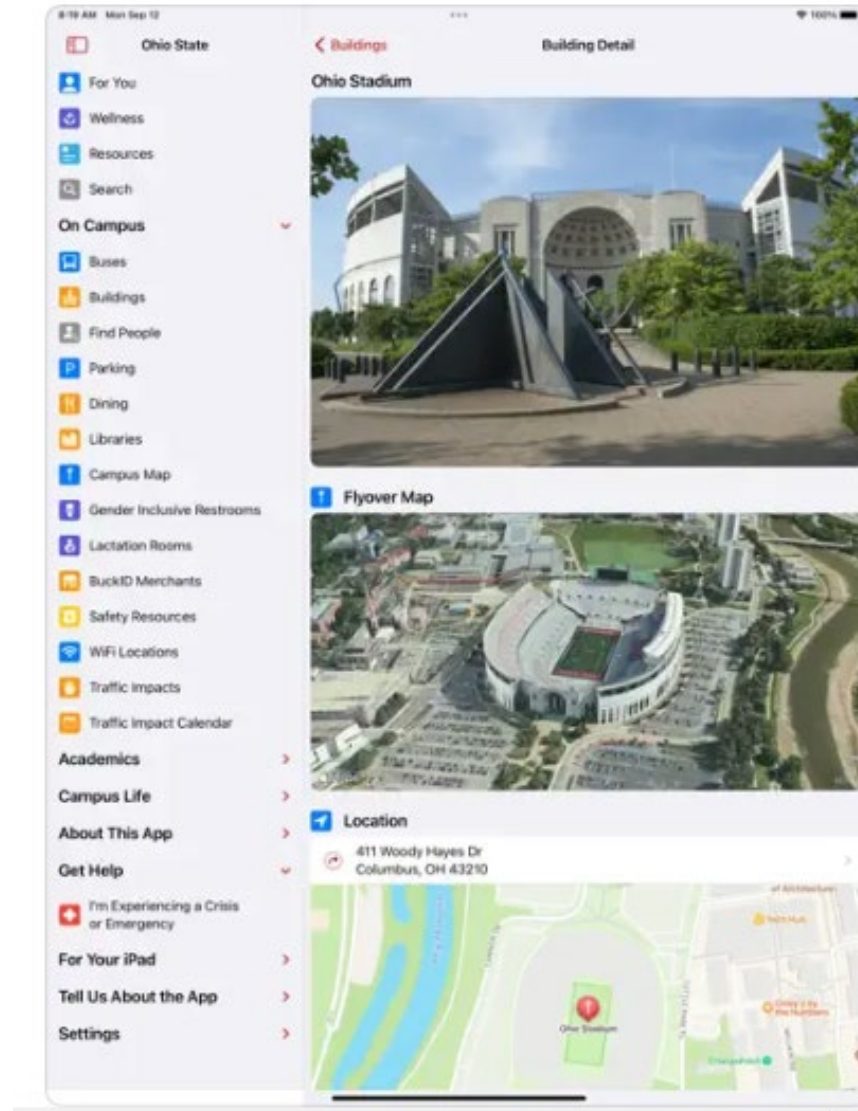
8:19 AM Mon Sep 12
100%

Ohio State

For You
Wellness
Resources
Search
On Campus
Buses
Buildings
Find People
Parking
Dining
Libraries
Campus Map
Gender Inclusive Restrooms
Lactation Rooms
BuckID Merchants
Safety Resources
WiFi Locations
Traffic Impacts
Traffic Impact Calendar
Academics
Campus Life
About This App
Get Help
I'm Experiencing a Crisis or Emergency
For Your iPad
Tell Us About the App
Settings

Buildings
Building Detail

Ohio Stadium

Flyover Map

Location

411 Woody Hayes Dr
Columbus, OH 43210

Ohio Stadium